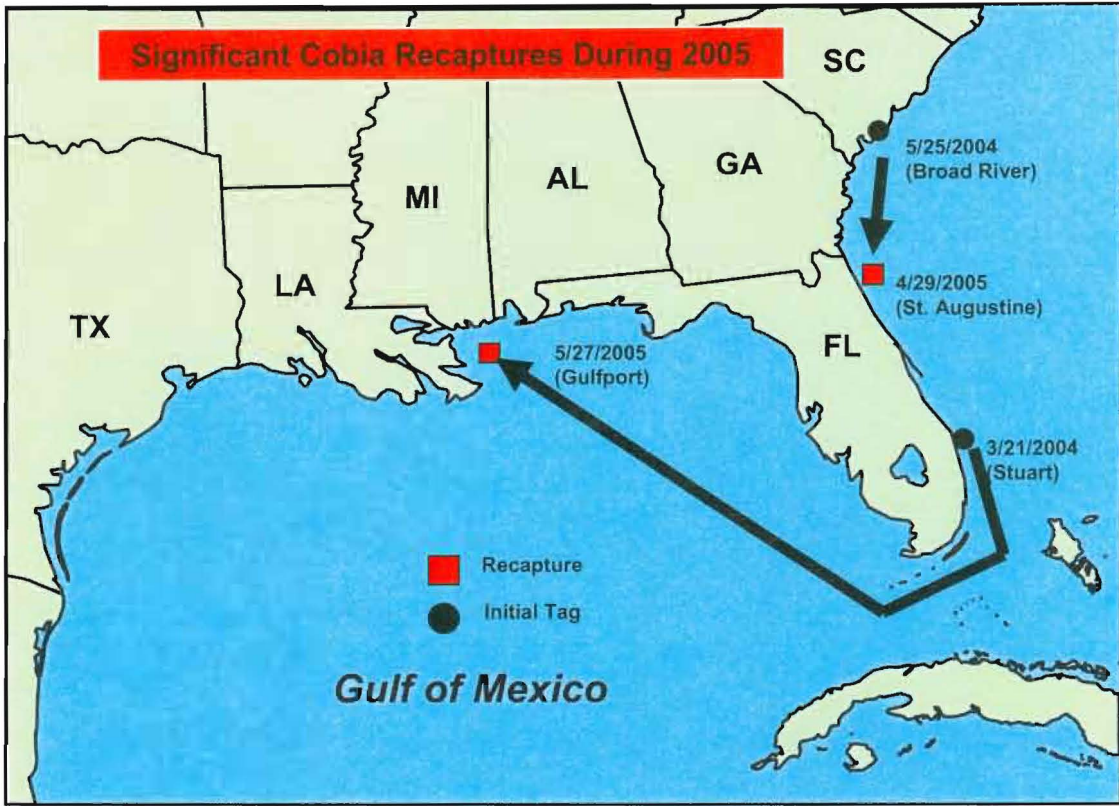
Significant Cobia Recaptures During 2005

SC

5/25/2004
(Broad River)

GA

AL

MI

LA

TX

4/29/2005
(St. Augustine)

FL

5/27/2005
(Gulfport)

3/21/2004
(Stuart)

Recapture

Initial Tag

Gulf of Mexico